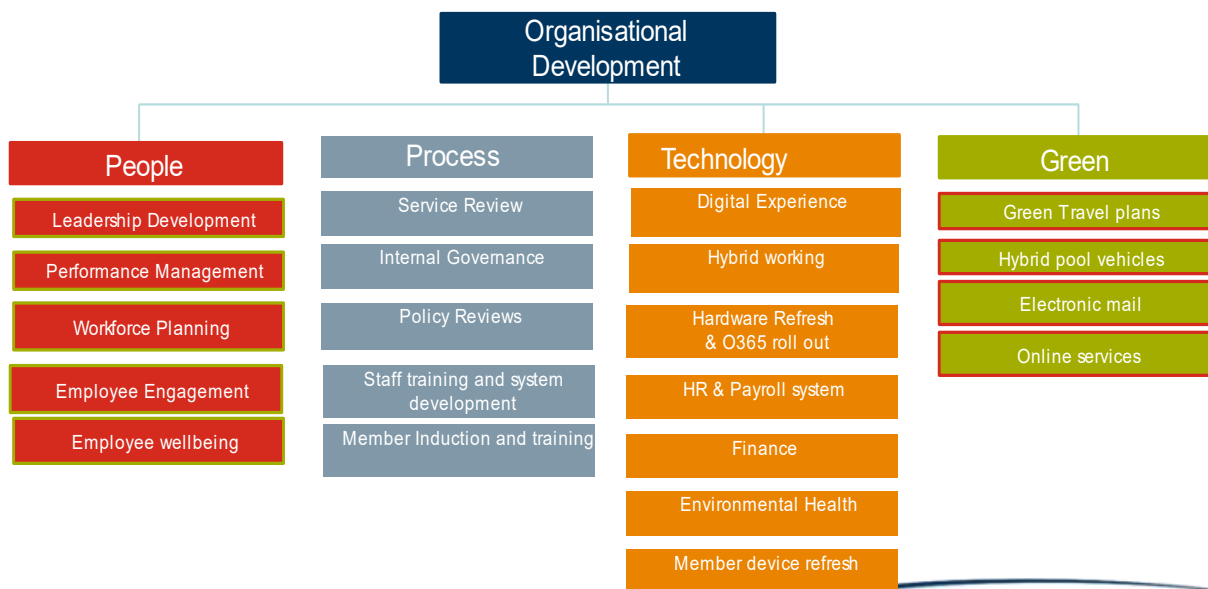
Organisational Development

People

Leadership Development

Performance Management

Workforce Planning

Employee Engagement

Employee wellbeing

Process

Service Review

Internal Governance

Policy Reviews

Staff training and system development

Member Induction and training

Technology

Digital Experience

Hybrid working

Hardware Refresh & O365 roll out

HR & Payroll system

Finance

Environmental Health

Member device refresh

Green

Green Travel plans

Hybrid pool vehicles

Electronic mail

Online services